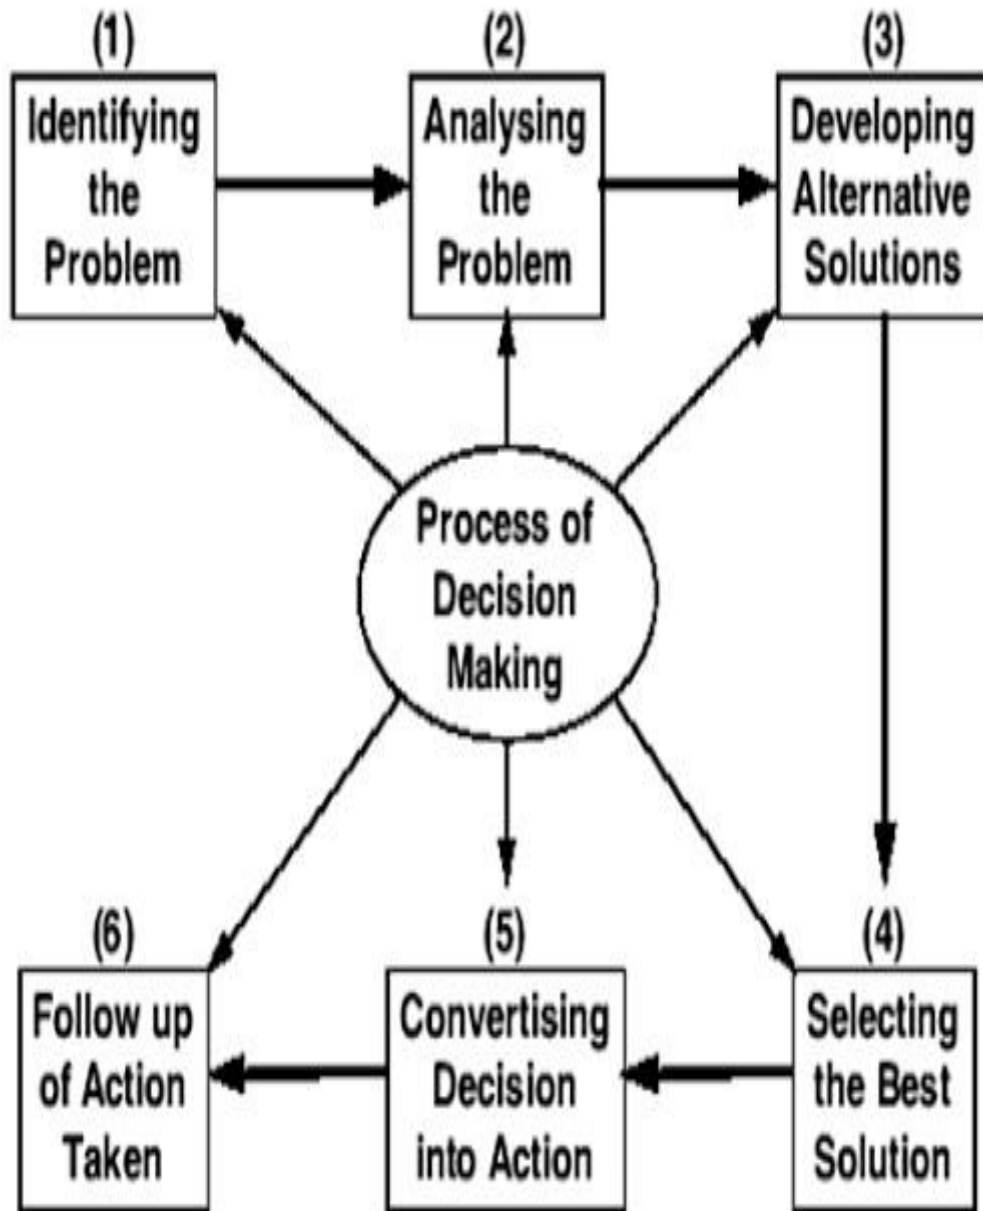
(1)
Identifying the Problem

(2)
Analysing the Problem

(3)
Developing Alternative Solutions

Process of Decision Making

(6)
Follow up of Action Taken

(5)
Convertising Decision into Action

(4)
Selecting the Best Solution